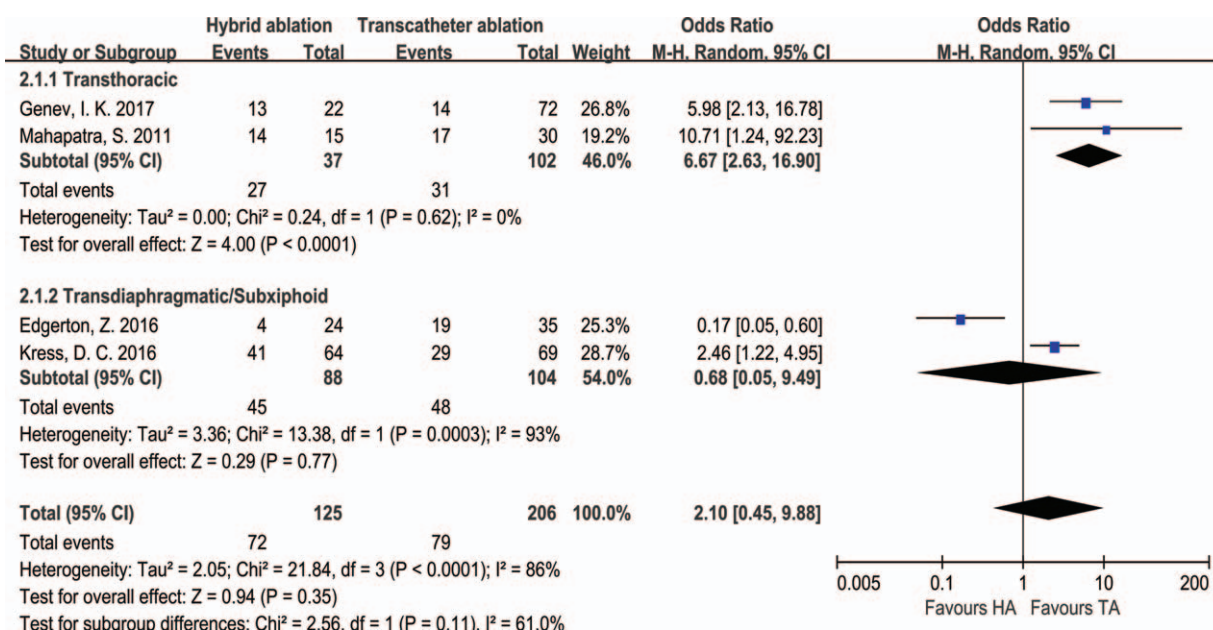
| Study or Subgroup | Hybrid ablation Events | Hybrid ablation Total | Transcatheter ablation Events | Transcatheter ablation Total | Weight | Odds Ratio M-H, Random, 95% CI |
|---|---|---|---|---|---|---|
| **2.1.1 Transthoracic** | | | | | | |
| Genev, I. K. 2017 | 13 | 22 | 14 | 72 | 26.8% | 5.98 [2.13, 16.78] |
| Mahapatra, S. 2011 | 14 | 15 | 17 | 30 | 19.2% | 10.71 [1.24, 92.23] |
| **Subtotal (95% CI)** | | **37** | | **102** | **46.0%** | **6.67 [2.63, 16.90]** |
| Total events | 27 | | 31 | | | |
| Heterogeneity: Tau² = 0.00; Chi² = 0.24, df = 1 (P = 0.62); I² = 0% | | | | | | |
| Test for overall effect: Z = 4.00 (P < 0.0001) | | | | | | |
| **2.1.2 Transdiaphragmatic/Subxiphoid** | | | | | | |
| Edgerton, Z. 2016 | 4 | 24 | 19 | 35 | 25.3% | 0.17 [0.05, 0.60] |
| Kress, D. C. 2016 | 41 | 64 | 29 | 69 | 28.7% | 2.46 [1.22, 4.95] |
| **Subtotal (95% CI)** | | **88** | | **104** | **54.0%** | **0.68 [0.05, 9.49]** |
| Total events | 45 | | 48 | | | |
| Heterogeneity: Tau² = 3.36; Chi² = 13.38, df = 1 (P = 0.0003); I² = 93% | | | | | | |
| Test for overall effect: Z = 0.29 (P = 0.77) | | | | | | |
| **Total (95% CI)** | | **125** | | **206** | **100.0%** | **2.10 [0.45, 9.88]** |
| Total events | 72 | | 79 | | | |
| Heterogeneity: Tau² = 2.05; Chi² = 21.84, df = 3 (P < 0.0001); I² = 86% | | | | | | |
| Test for overall effect: Z = 0.94 (P = 0.35) | | | | | | |
| Test for subgroup differences: Chi² = 2.56, df = 1 (P = 0.11), I² = 61.0% | | | | | | |

Odds Ratio
M-H, Random, 95% CI

0.005 0.1 1 10 200
Favours HA Favours TA